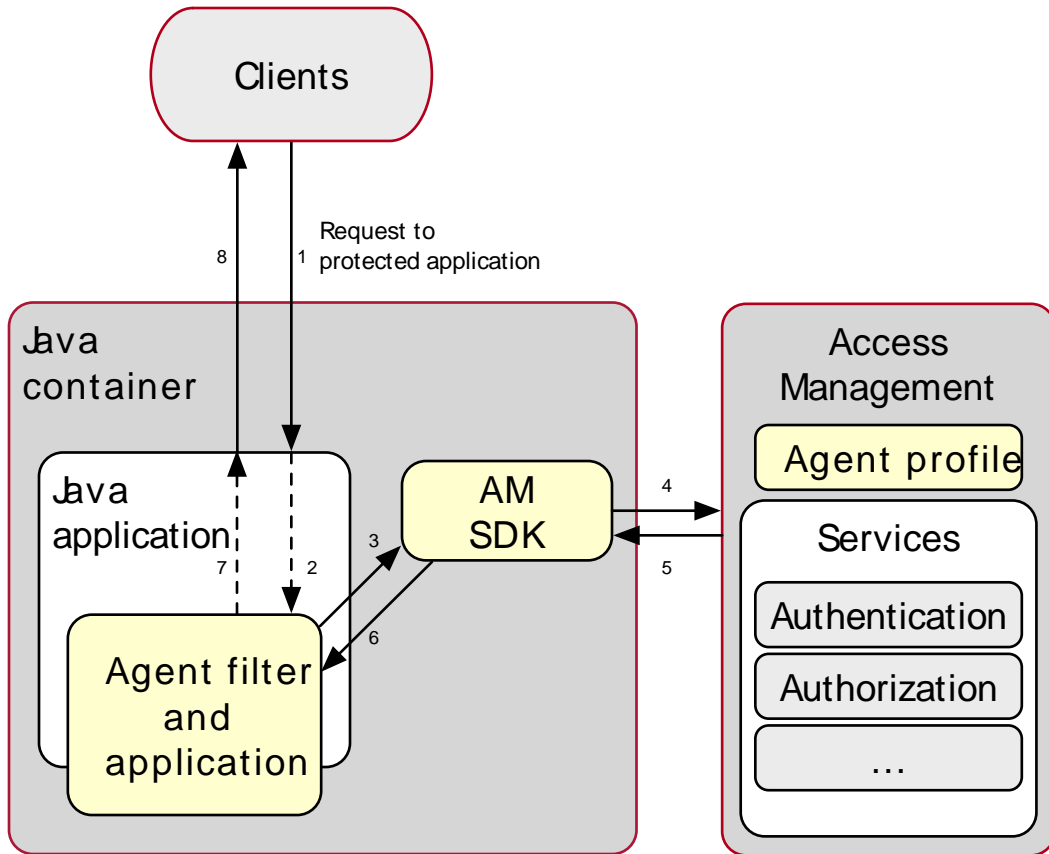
Clients

8

1

Request to protected application

Java container

Java application

7

2

Agent filter and application

3

6

AM SDK

4

5

Access Management

Agent profile

Services

Authentication

Authorization

...